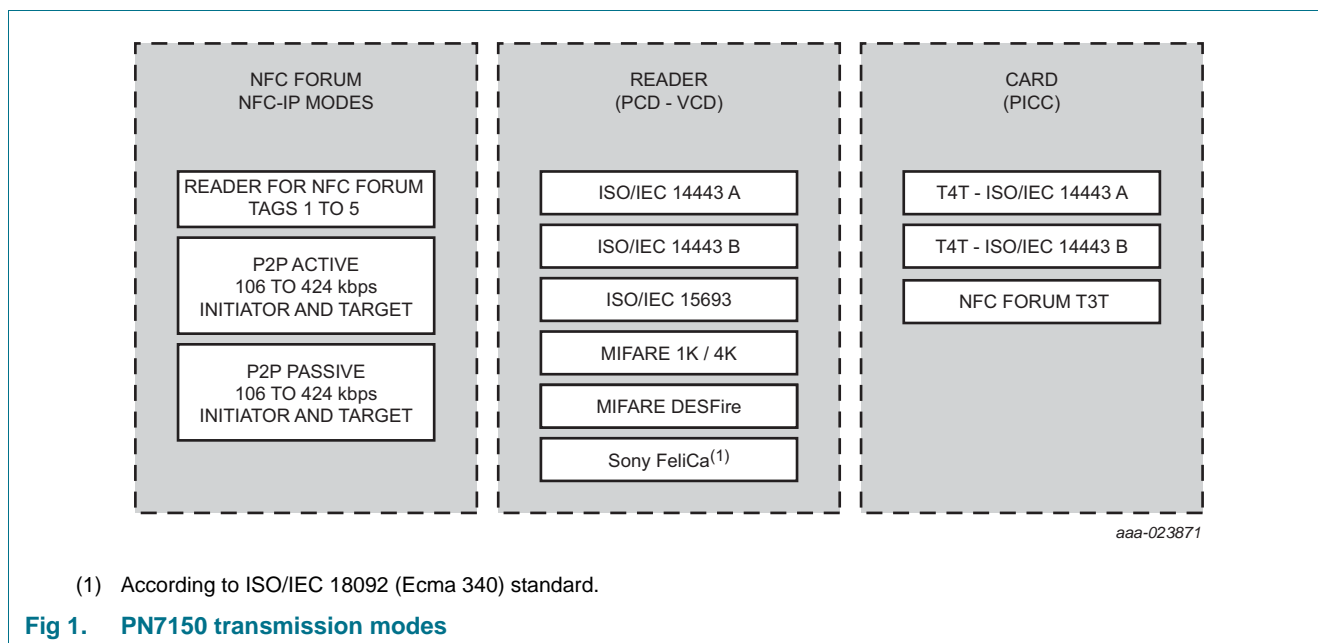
NFC FORUM
NFC-IP MODES

READER FOR NFC FORUM
TAGS 1 TO 5

P2P ACTIVE
106 TO 424 kbps
INITIATOR AND TARGET

P2P PASSIVE
106 TO 424 kbps
INITIATOR AND TARGET

READER
(PCD - VCD)

ISO/IEC 14443 A

ISO/IEC 14443 B

ISO/IEC 15693

MIFARE 1K / 4K

MIFARE DESFire

Sony FeliCa$^{(1)}$

CARD
(PICC)

T4T - ISO/IEC 14443 A

T4T - ISO/IEC 14443 B

NFC FORUM T3T

aaa-023871

(1) According to ISO/IEC 18092 (Ecma 340) standard.

Fig 1. PN7150 transmission modes